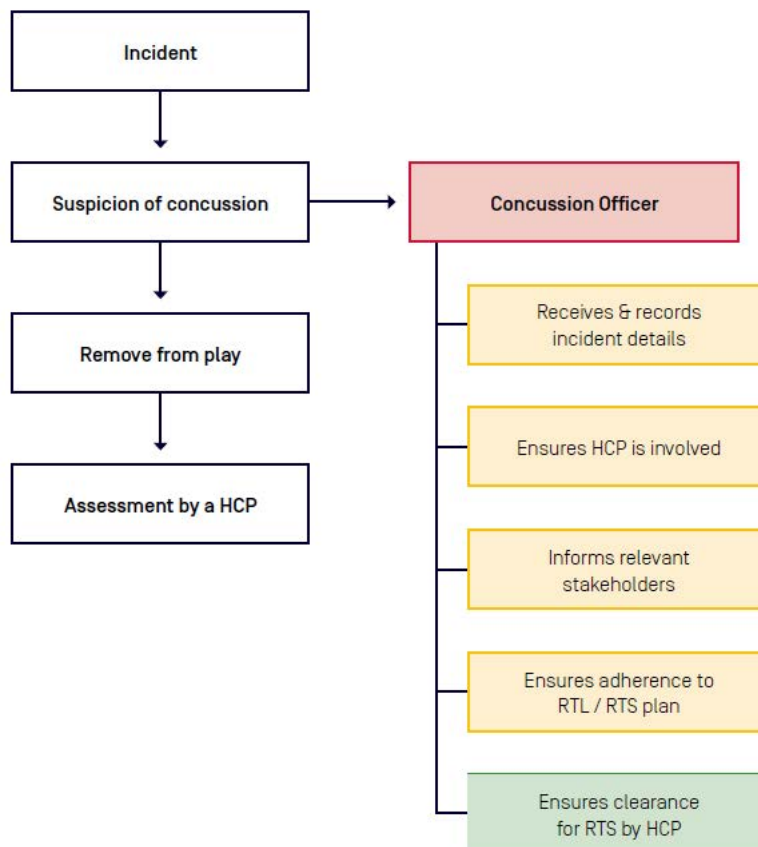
Incident

Suspicion of concussion

Remove from play

Assessment by a HCP

Concussion Officer

Receives & records incident details

Ensures HCP is involved

Informs relevant stakeholders

Ensures adherence to RTL / RTS plan

Ensures clearance for RTS by HCP